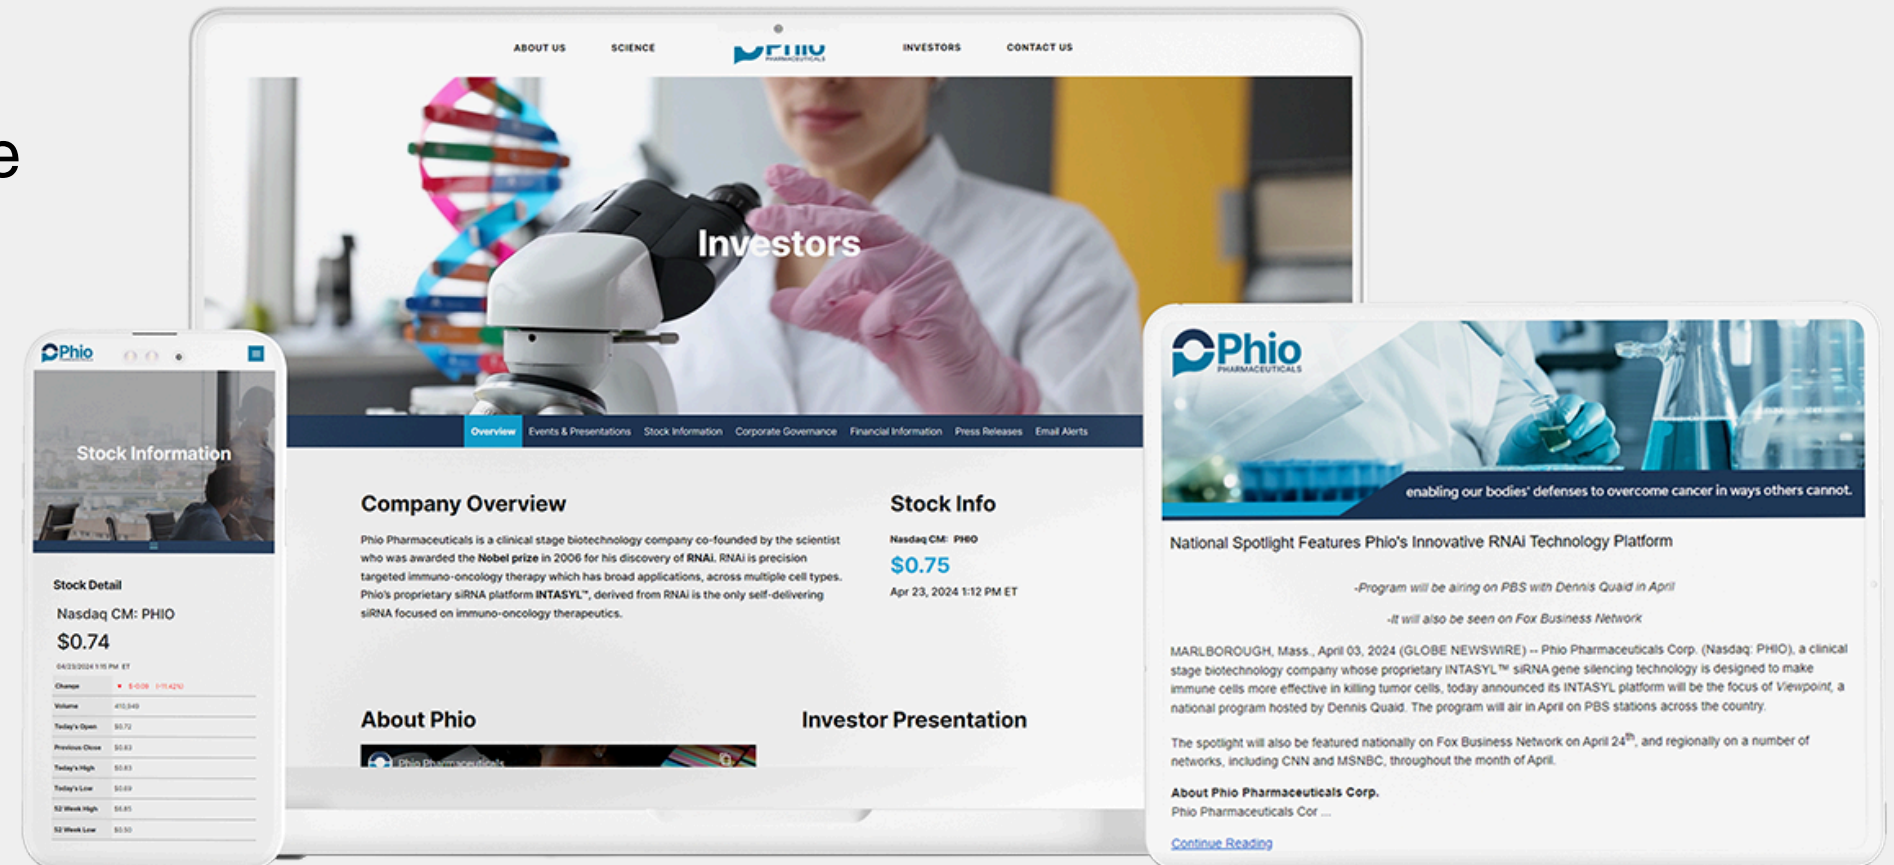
e

ABOUT US SCIENCE Phio INVESTORS CONTACT US

Investors

Overview Events & Presentations Stock Information Corporate Governance Financial Information Press Releases Email Alerts

Company Overview

Phio Pharmaceuticals is a clinical stage biotechnology company co-founded by the scientist who was awarded the Nobel prize in 2006 for his discovery of RNAi. RNAi is precision targeted immuno-oncology therapy which has broad applications, across multiple cell types. Phio's proprietary siRNA platform INTASYL™, derived from RNAi is the only self-delivering siRNA focused on immuno-oncology therapeutics.

Stock Info

Nasdaq CM: PHIO

$0.75

Apr 23, 2024 1:12 PM ET

About Phio

Phio Pharmaceuticals

Investor Presentation

Phio

Stock Information

Stock Detail

Nasdaq CM: PHIO

$0.74

04/23/2024 1:15 PM ET

| Change | $-0.09 (-11.42%) |
|---|---|
| Volume | 410,649 |
| Today's Open | $0.72 |
| Previous Close | $0.83 |
| Today's High | $0.83 |
| Today's Low | $0.69 |
| 52 Week High | $6.85 |
| 52 Week Low | $0.50 |

Phio PHARMACEUTICALS

enabling our bodies' defenses to overcome cancer in ways others cannot.

National Spotlight Features Phio's Innovative RNAi Technology Platform

-Program will be airing on PBS with Dennis Quaid in April

-It will also be seen on Fox Business Network

MARLBOROUGH, Mass., April 03, 2024 (GLOBE NEWSWIRE) -- Phio Pharmaceuticals Corp. (Nasdaq: PHIO), a clinical stage biotechnology company whose proprietary INTASYL™ siRNA gene silencing technology is designed to make immune cells more effective in killing tumor cells, today announced its INTASYL platform will be the focus of Viewpoint, a national program hosted by Dennis Quaid. The program will air in April on PBS stations across the country.

The spotlight will also be featured nationally on Fox Business Network on April 24$^{th}$, and regionally on a number of networks, including CNN and MSNBC, throughout the month of April.

About Phio Pharmaceuticals Corp.

Phio Pharmaceuticals Cor ...

Continue Reading